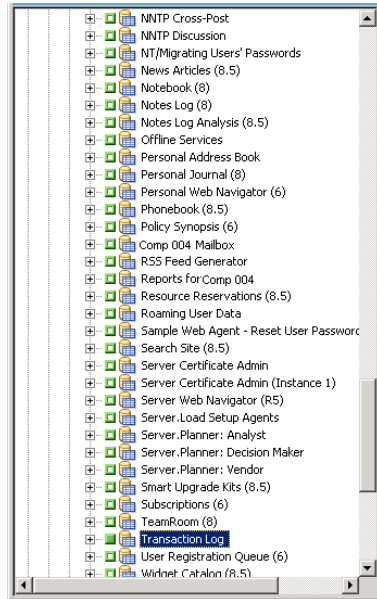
NNTP Cross-Post
NNTP Discussion
NT/Migrating Users' Passwords
News Articles (8.5)
Notebook (8)
Notes Log (8)
Notes Log Analysis (8.5)
Offline Services
Personal Address Book
Personal Journal (8)
Personal Web Navigator (6)
Phonebook (8.5)
Policy Synopsis (6)
Comp 004 Mailbox
RSS Feed Generator
Reports for Comp 004
Resource Reservations (8.5)
Roaming User Data
Sample Web Agent - Reset User Passwor
Search Site (8.5)
Server Certificate Admin
Server Certificate Admin (Instance 1)
Server Web Navigator (R5)
Server.Load Setup Agents
Server.Planner: Analyst
Server.Planner: Decision Maker
Server.Planner: Vendor
Smart Upgrade Kits (8.5)
Subscriptions (6)
TeamRoom (8)
Transaction Log
User Registration Queue (6)
Widget Catalog (8.5)